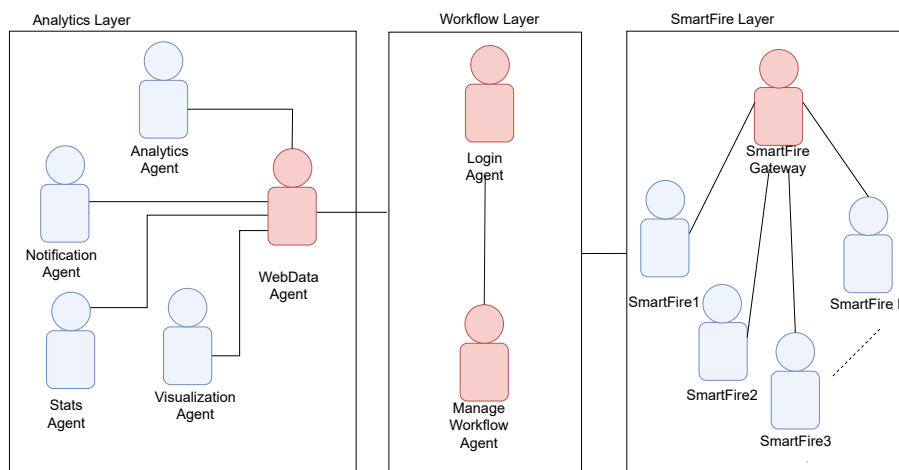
Analytics Layer

Analytics Agent

Notification Agent

WebData Agent

Stats Agent

Visualization Agent

Workflow Layer

Login Agent

Manage Workflow Agent

SmartFire Layer

SmartFire Gateway

SmartFire1

SmartFire2

SmartFire3

SmartFire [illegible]